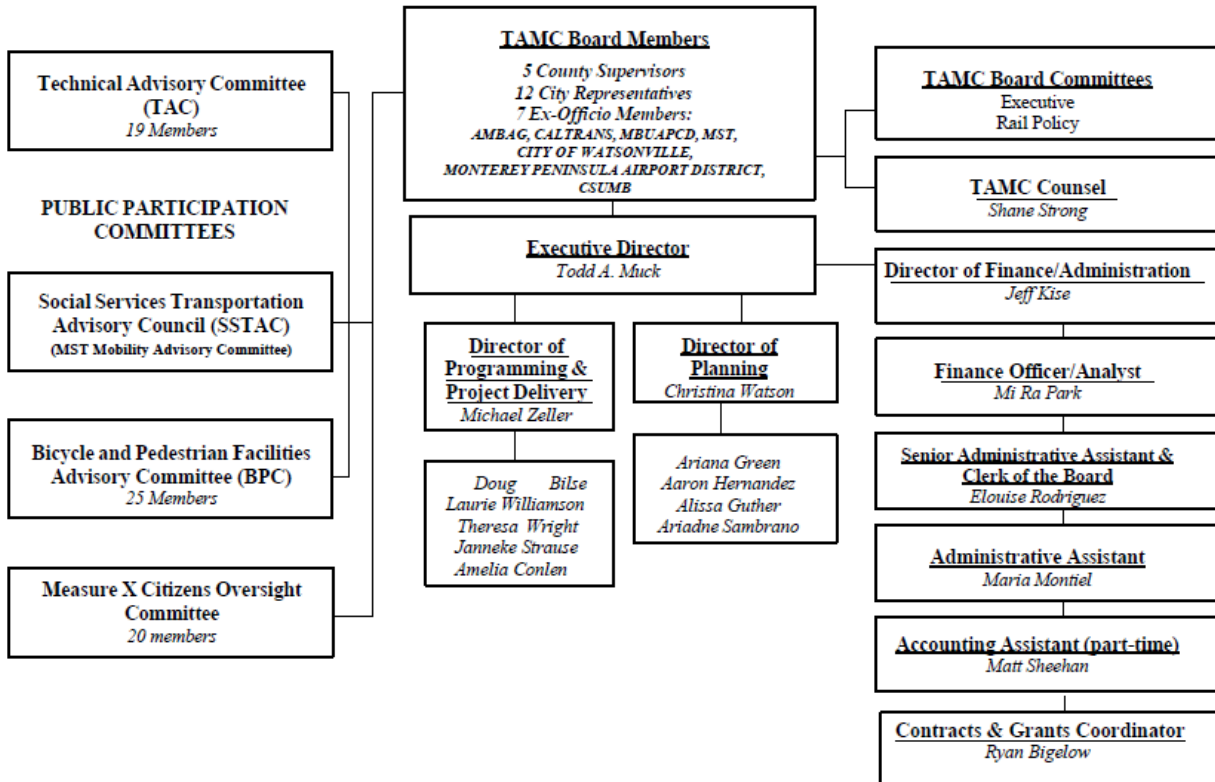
Technical Advisory Committee (TAC)
19 Members

PUBLIC PARTICIPATION COMMITTEES

Social Services Transportation Advisory Council (SSTAC)
(MST Mobility Advisory Committee)

Bicycle and Pedestrian Facilities Advisory Committee (BPC)
25 Members

Measure X Citizens Oversight Committee
20 members

TAMC Board Members
5 County Supervisors
12 City Representatives
7 Ex-Officio Members:
AMBAG, CALTRANS, MBUAPCD, MST, CITY OF WATSONVILLE, MONTEREY PENINSULA AIRPORT DISTRICT, CSUMB

Executive Director
Todd A. Muck

Director of Programming & Project Delivery
Michael Zeller

Doug Bilse
Laurie Williamson
Theresa Wright
Janneke Strause
Amelia Conlen

Director of Planning
Christina Watson

Ariana Green
Aaron Hernandez
Alissa Guther
Ariadne Sambrano

TAMC Board Committees
Executive
Rail Policy

TAMC Counsel
Shane Strong

Director of Finance/Administration
Jeff Kise

Finance Officer/Analyst
Mi Ra Park

Senior Administrative Assistant & Clerk of the Board
Elouise Rodriguez

Administrative Assistant
Maria Montiel

Accounting Assistant (part-time)
Matt Sheehan

Contracts & Grants Coordinator
Ryan Bigelow